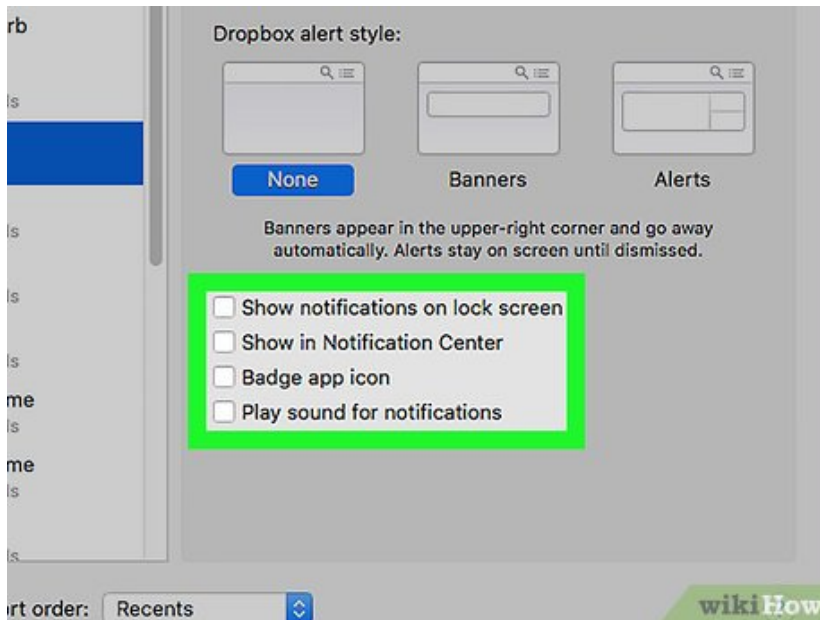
rb
ls
ls
ls
ls
me
ls
me
ls
ls

Dropbox alert style:

None
Banners
Alerts

Banners appear in the upper-right corner and go away automatically. Alerts stay on screen until dismissed.

Show notifications on lock screen
Show in Notification Center
Badge app icon
Play sound for notifications

rt order: Recents

wikiHow